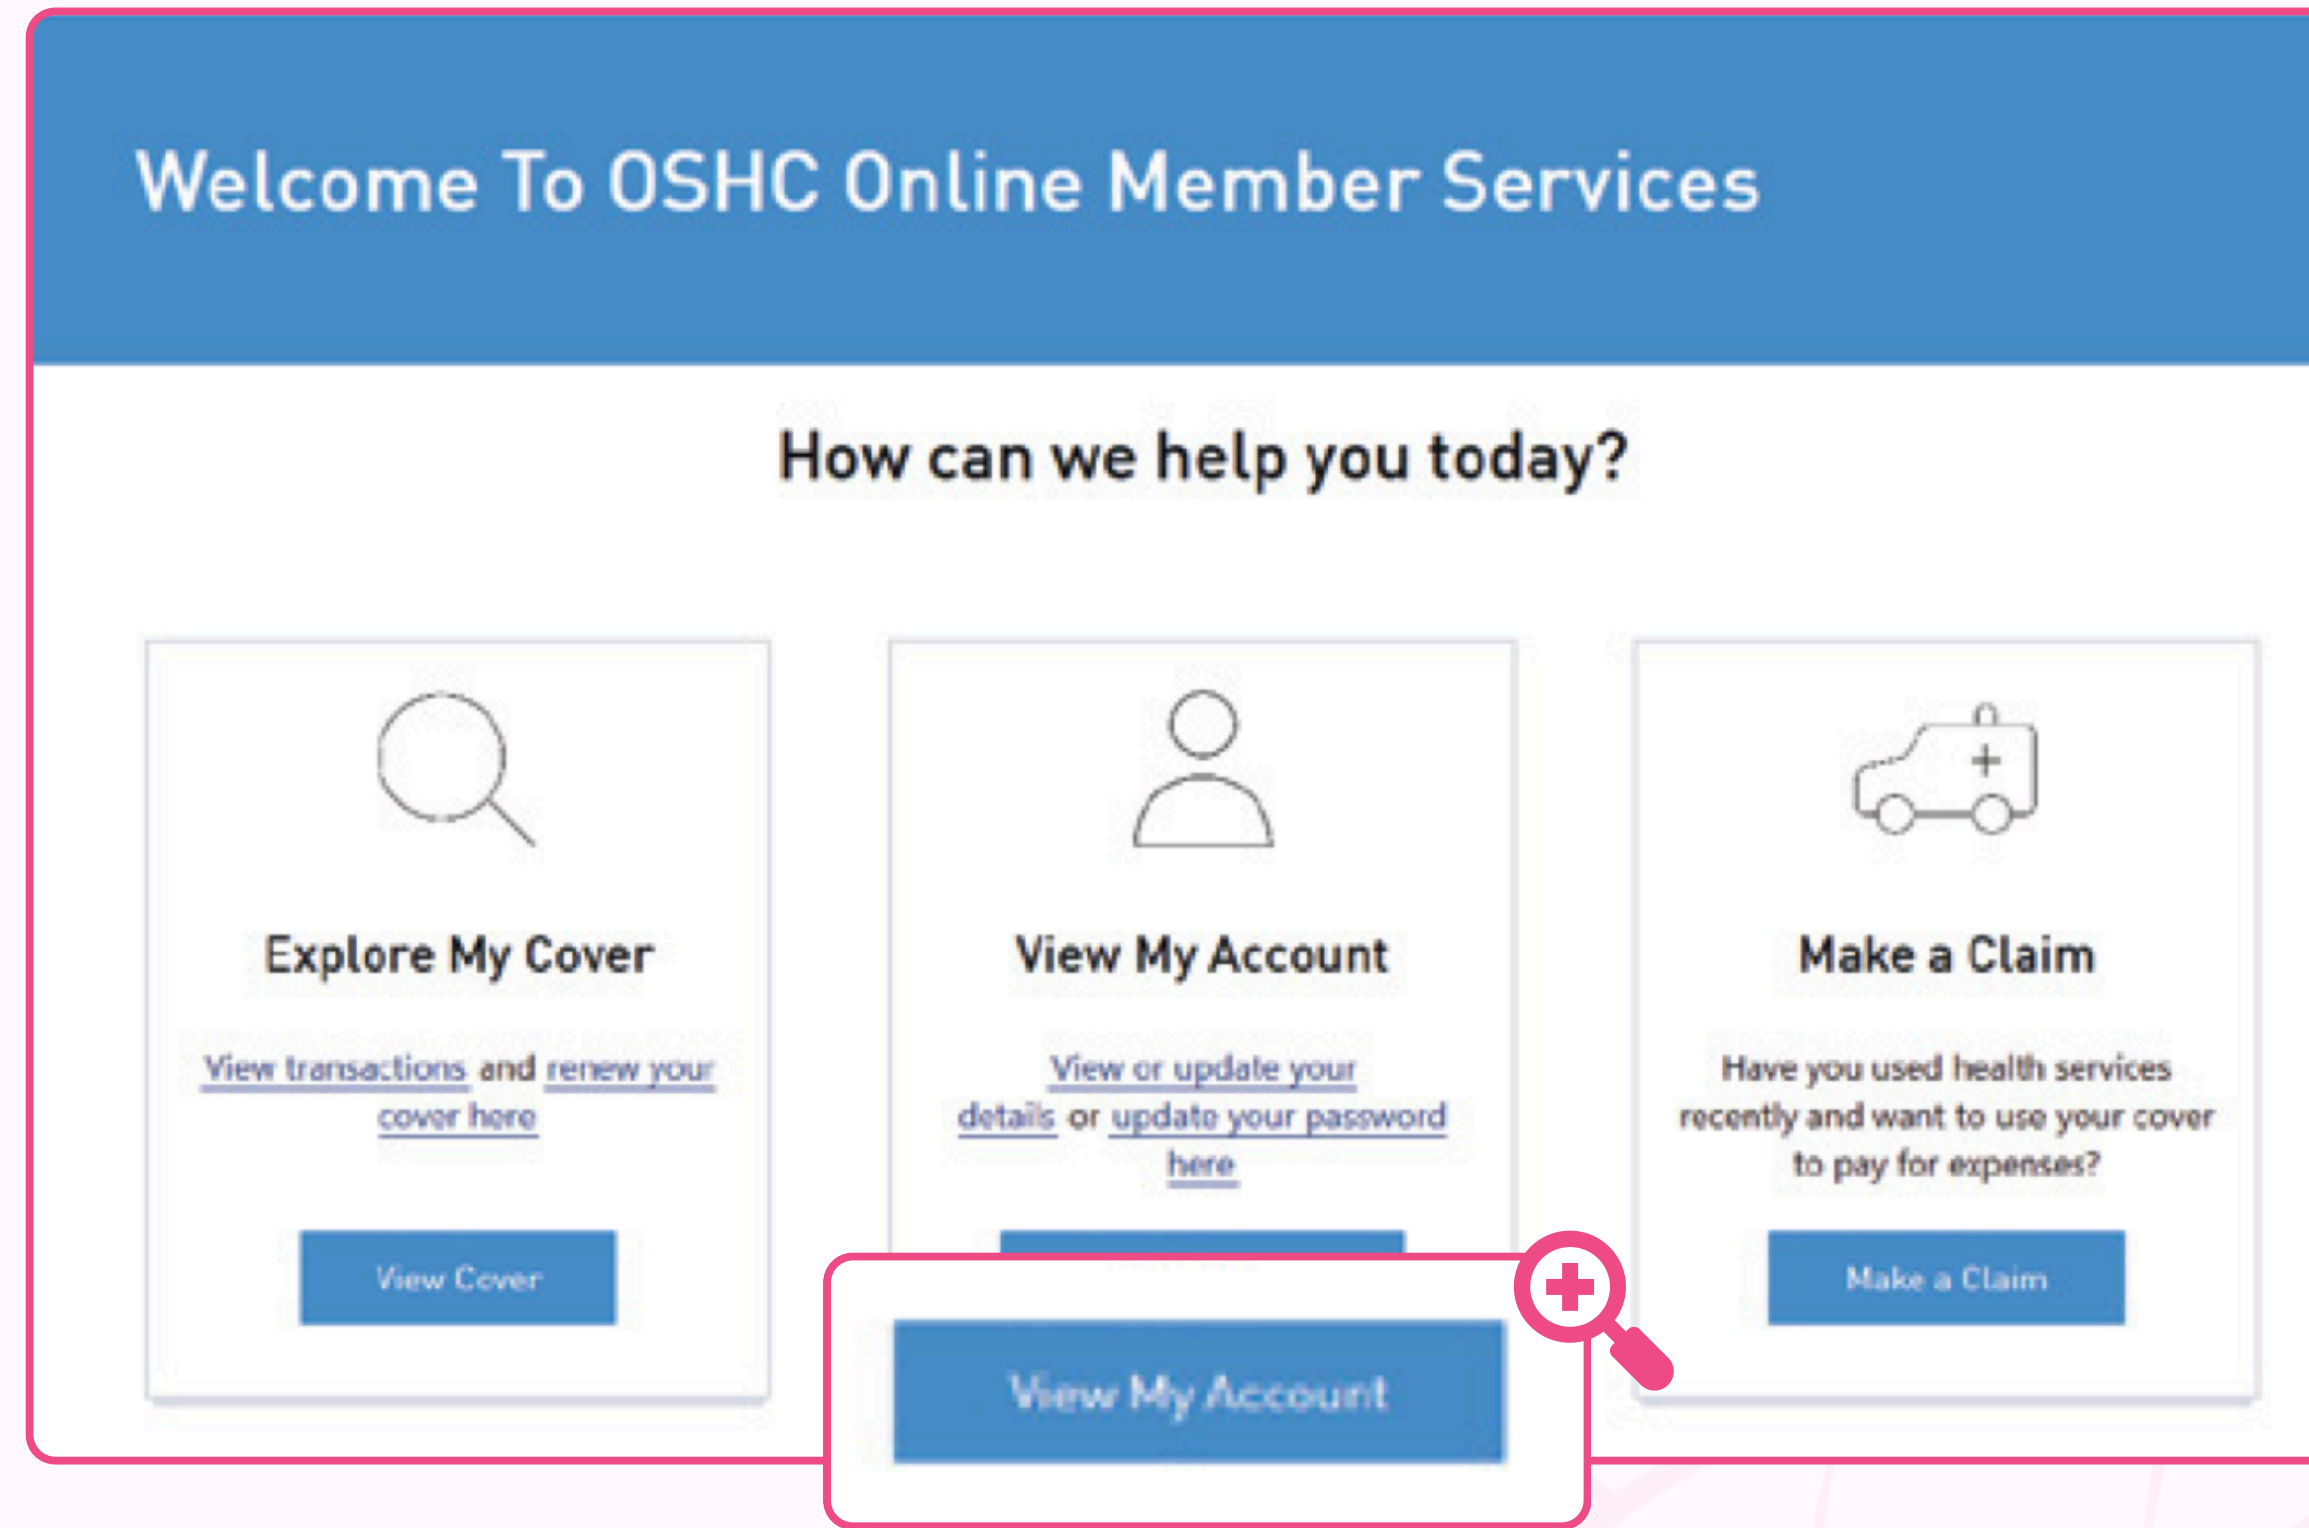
Welcome To OSHC Online Member Services

How can we help you today?

Explore My Cover

View transactions and renew your cover here

View Cover

View My Account

View or update your details or update your password here

View My Account

Make a Claim

Have you used health services recently and want to use your cover to pay for expenses?

Make a Claim